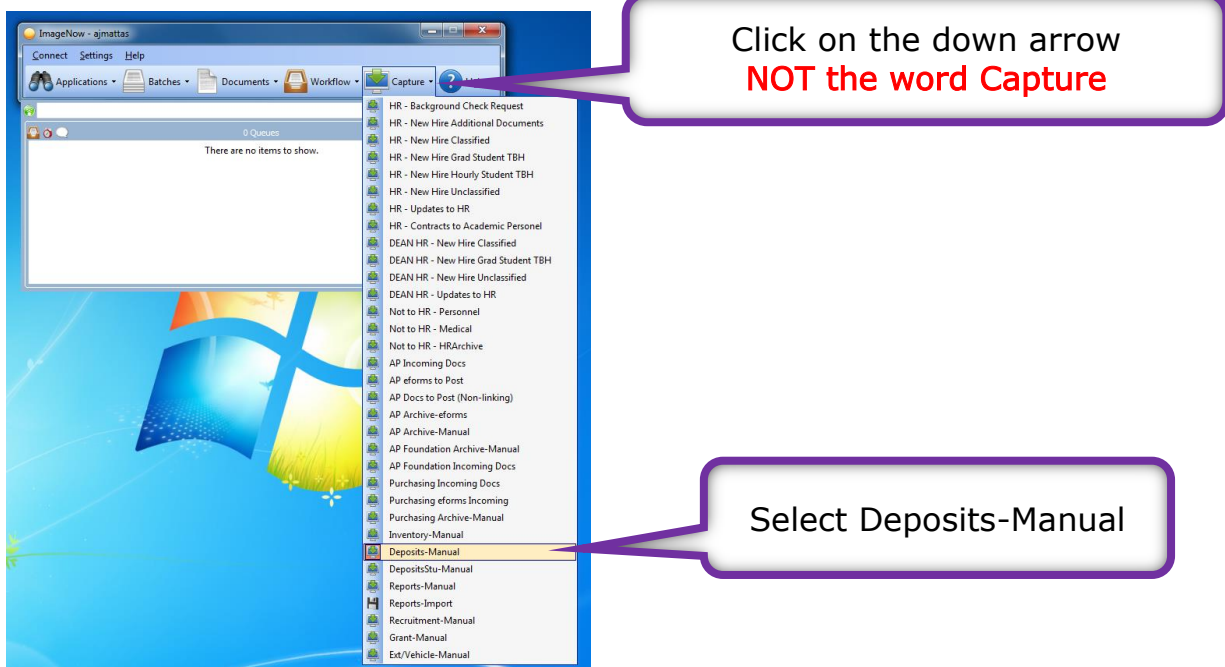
ImageNow - ajmattas

Connect Settings Help

Applications ▾ Batches ▾ Documents ▾ Workflow ▾ Capture ▾ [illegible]

0 Queues

There are no items to show.

HR - Background Check Request
HR - New Hire Additional Documents
HR - New Hire Classified
HR - New Hire Grad Student TBH
HR - New Hire Hourly Student TBH
HR - New Hire Unclassified
HR - Updates to HR
HR - Contracts to Academic Personel
DEAN HR - New Hire Classified
DEAN HR - New Hire Grad Student TBH
DEAN HR - New Hire Unclassified
DEAN HR - Updates to HR
Not to HR - Personnel
Not to HR - Medical
Not to HR - HRArchive
AP Incoming Docs
AP eforms to Post
AP Docs to Post (Non-linking)
AP Archive-eforms
AP Archive-Manual
AP Foundation Archive-Manual
AP Foundation Incoming Docs
Purchasing Incoming Docs
Purchasing eforms Incoming
Purchasing Archive-Manual
Inventory-Manual
Deposits-Manual
DepositsStu-Manual
Reports-Manual
Reports-Import
Recruitment-Manual
Grant-Manual
Ext/Vehicle-Manual

Click on the down arrow
NOT the word Capture

Select Deposits-Manual